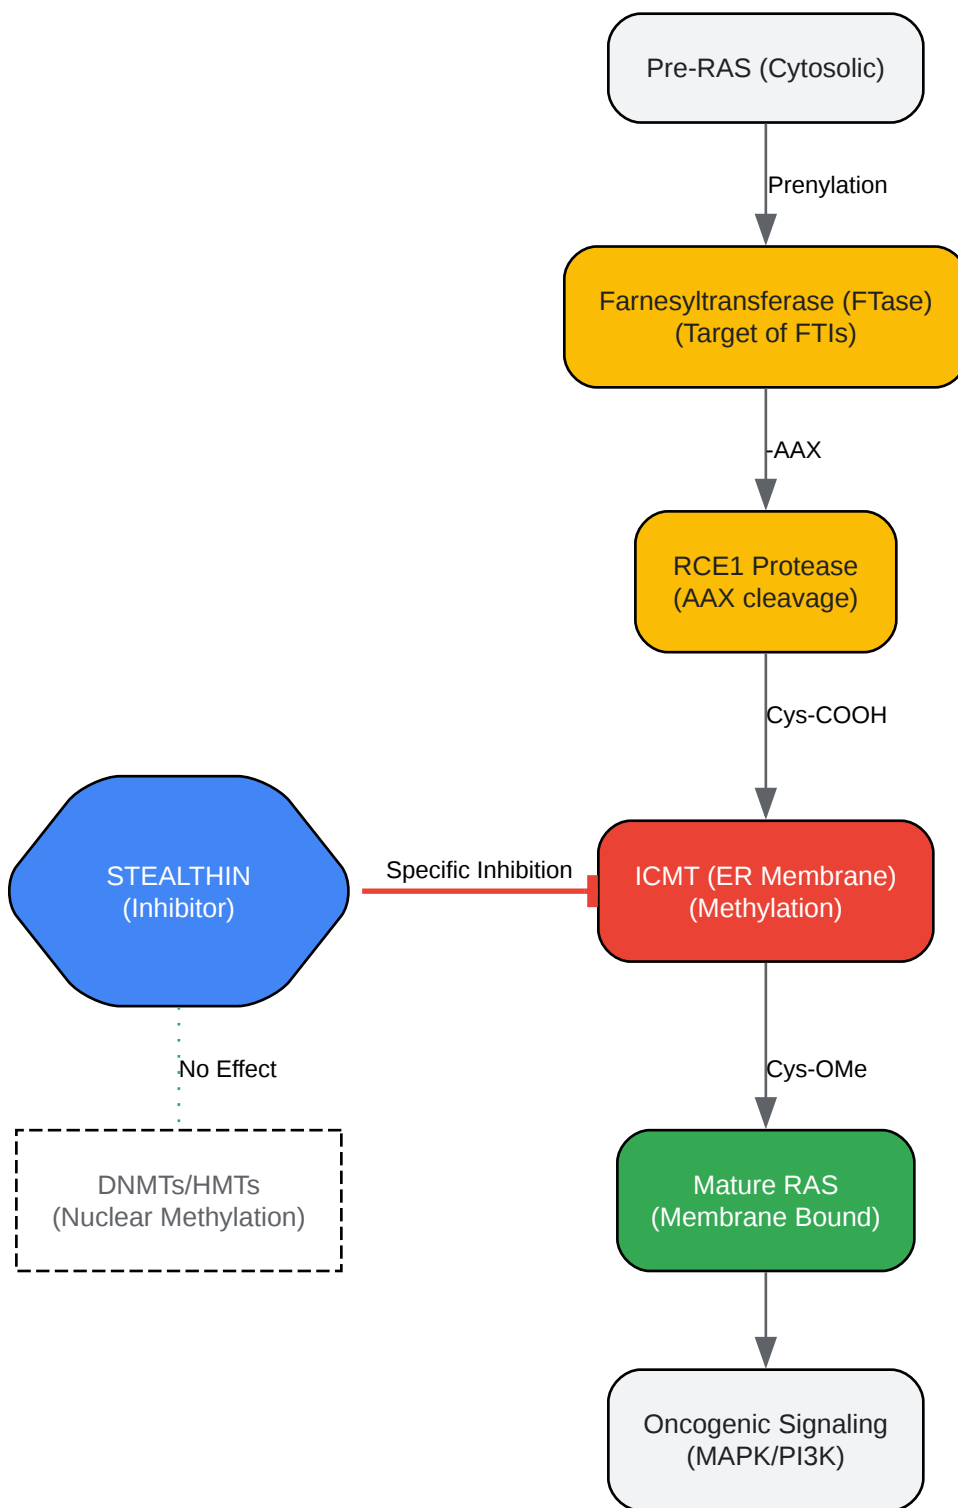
Pre-RAS (Cytosolic)

Prenylation

Farnesyltransferase (FTase)
(Target of FTIs)

-AAX

RCE1 Protease
(AAX cleavage)

Cys-COOH

STEALTHIN
(Inhibitor)

Specific Inhibition

ICMT (ER Membrane)
(Methylation)

No Effect

Cys-OMe

DNMTs/HMTs
(Nuclear Methylation)

Mature RAS
(Membrane Bound)

Oncogenic Signaling
(MAPK/PI3K)